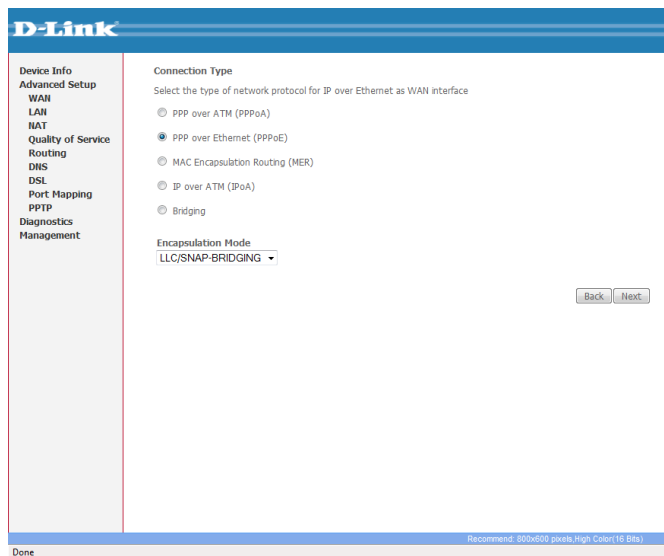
D-Link

Device Info
Advanced Setup
WAN
LAN
NAT
Quality of Service
Routing
DNS
DSL
Port Mapping
PPTP
Diagnostics
Management

Connection Type

Select the type of network protocol for IP over Ethernet as WAN interface

PPP over ATM (PPPoA)

PPP over Ethernet (PPPoE)

MAC Encapsulation Routing (MER)

IP over ATM (IPoA)

Bridging

Encapsulation Mode

LLC/SNAP-BRIDGING

Back Next

Recommend: 800x600 pixels,High Color(16 Bits)

Done